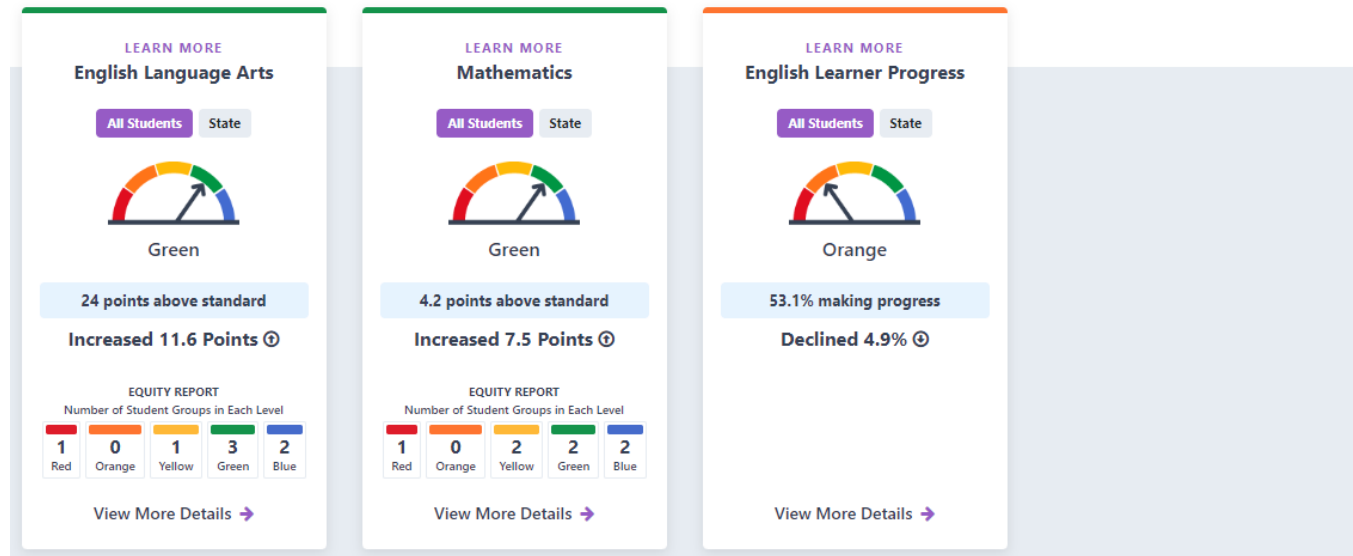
LEARN MORE
English Language Arts

All Students State

Green

24 points above standard

Increased 11.6 Points

EQUITY REPORT
Number of Student Groups in Each Level

| 1 | 0 | 1 | 3 | 2 |
|---|---|---|---|---|
| Red | Orange | Yellow | Green | Blue |

View More Details

LEARN MORE
Mathematics

All Students State

Green

4.2 points above standard

Increased 7.5 Points

EQUITY REPORT
Number of Student Groups in Each Level

| 1 | 0 | 2 | 2 | 2 |
|---|---|---|---|---|
| Red | Orange | Yellow | Green | Blue |

View More Details

LEARN MORE
English Learner Progress

All Students State

Orange

53.1% making progress

Declined 4.9%

View More Details